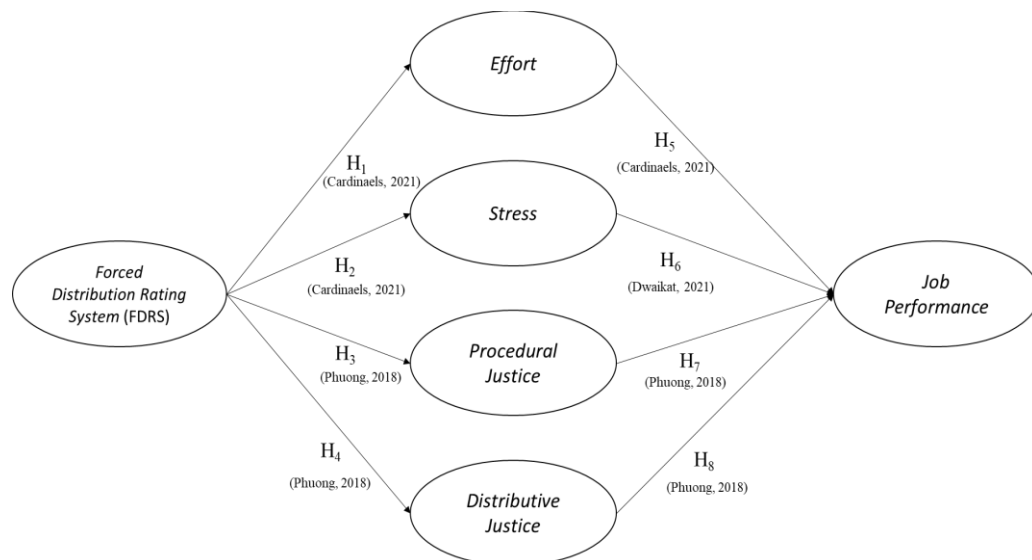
Effort

$H_1$
(Cardinaels, 2021)

$H_5$
(Cardinaels, 2021)

Stress

Forced Distribution Rating System (FDRS)

$H_2$
(Cardinaels, 2021)

$H_6$
(Dwaikat, 2021)

Job Performance

$H_3$
(Phuong, 2018)

Procedural Justice

$H_7$
(Phuong, 2018)

$H_4$
(Phuong, 2018)

$H_8$
(Phuong, 2018)

Distributive Justice